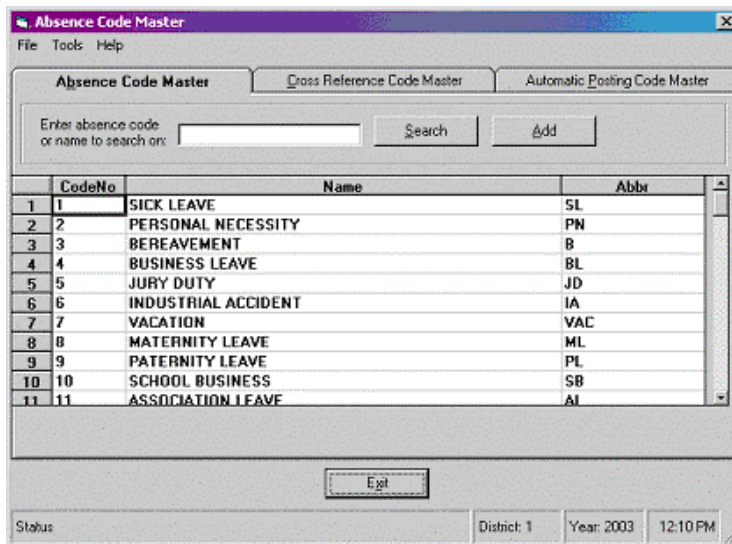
Absence Code Master

File Tools Help

Absence Code Master | Cross Reference Code Master | Automatic Posting Code Master

Enter absence code or name to search on:

Search

Add

| | CodeNo | Name | Abbr |
|---|---|---|---|
| 1 | 1 | SICK LEAVE | SL |
| 2 | 2 | PERSONAL NECESSITY | PN |
| 3 | 3 | BEREAVEMENT | B |
| 4 | 4 | BUSINESS LEAVE | BL |
| 5 | 5 | JURY DUTY | JD |
| 6 | 6 | INDUSTRIAL ACCIDENT | IA |
| 7 | 7 | VACATION | VAC |
| 8 | 8 | MATERNITY LEAVE | ML |
| 9 | 9 | PATERNITY LEAVE | PL |
| 10 | 10 | SCHOOL BUSINESS | SB |
| 11 | 11 | ASSOCIATION LEAVE | AL |

Exit

Status | District: 1 | Year: 2003 | 12:10 PM